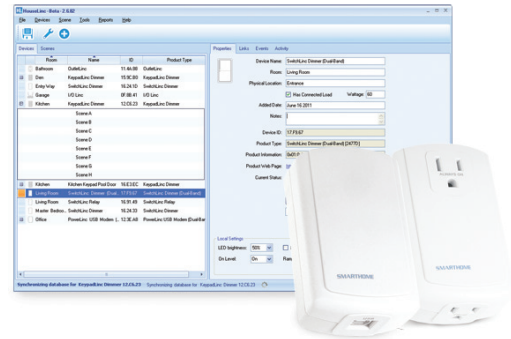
HouseLinc - Beta - 2.6.82

File Devices Scene Tools Reports Help

Devices Scenes

| Room | Name | ID | Product Type |
|---|---|---|---|
| Bathroom | OutletLinc | 11.4A.0B | OutletLinc |
| Den | KeypadLinc Dimmer | 15.9C.80 | KeypadLinc Dimmer |
| Entry Way | SwitchLinc Dimmer | 16.24.1D | SwitchLinc Dimmer |
| Garage | I/O Linc | 0F.9B.41 | I/O Linc |
| Kitchen | KeypadLinc Dimmer | 12.C6.23 | KeypadLinc Dimmer |

Scene A
Scene B
Scene C
Scene D
Scene E
Scene F
Scene G
Scene H

| Room | Name | ID | Product Type |
|---|---|---|---|
| Kitchen | Kitchen Keypad Pool Door | 16.E3.EC | KeypadLinc Dimmer |
| Living Room | SwitchLinc Dimmer (Dual... | 17.F3.67 | SwitchLinc Dimmer (DualBand) |
| Living Room | SwitchLinc Relay | 18.91.49 | SwitchLinc Relay |
| Master Bedroo... | SwitchLinc Dimmer | 16.24.33 | SwitchLinc Dimmer |
| Office | PowerLinc USB Modem (... | 12.3E.A6 | PowerLinc USB Modem (DualBand) |

Properties Links Events Activity

Device Name: SwitchLinc Dimmer (DualBand)
Room: Living Room
Physical Location: Entrance
Has Connected Load Wattage: 60
Added Date: June 16 2011
Notes:
Device ID: 17.F3.67
Product Type: SwitchLinc Dimmer (DualBand) [2477D]
Product Information: 0x01 F
Product Web Page:
Current Status:

Local Settings
LED brightness: 50%
On Level: On
Ram

Synchronizing database for KeypadLinc Dimmer 12.C6.23 Synchronizing database for KeypadLinc Dimmer 12.C6.23

SMARTHOME
SMARTHOME